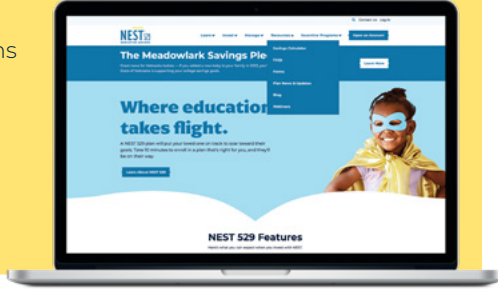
ns

NEST 529

Learn ▾ Enroll ▾ Manage ▾ Resources ▾ Incentive Programs ▾ Open an Account

Contact Us Log In

The Meadowlark Savings Ple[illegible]

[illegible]

Savings Calculator

FAQs

Forms

Plan News & Updates

Blog

Webinars

Learn More

Where education takes flight.

A NEST 529 plan will put your loved one on track to soar toward their goals. Take 10 minutes to enroll in a plan that's right for you, and they'll be on their way.

Learn About NEST 529

NEST 529 Features

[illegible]